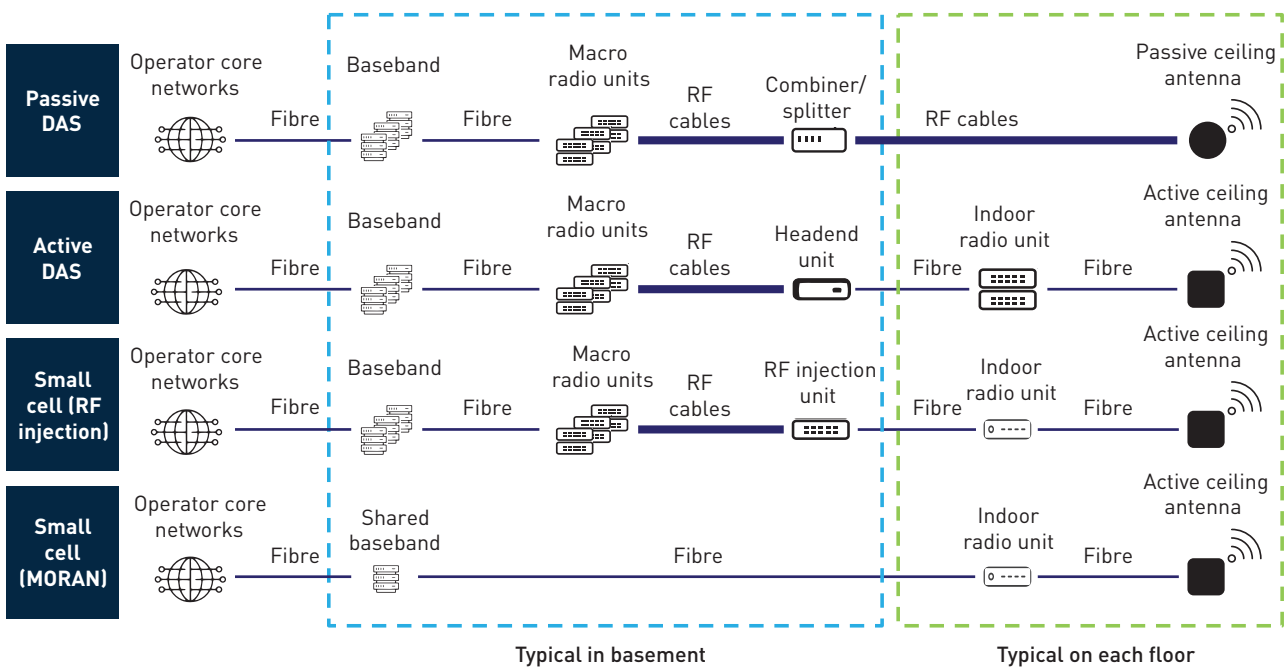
Passive DAS

Operator core networks

Fibre

Baseband

Fibre

Macro radio units

RF cables

Combiner/ splitter

RF cables

Passive ceiling antenna

Active DAS

Operator core networks

Fibre

Baseband

Fibre

Macro radio units

RF cables

Headend unit

Fibre

Indoor radio unit

Fibre

Active ceiling antenna

Small cell (RF injection)

Operator core networks

Fibre

Baseband

Fibre

Macro radio units

RF cables

RF injection unit

Fibre

Indoor radio unit

Fibre

Active ceiling antenna

Small cell (MORAN)

Operator core networks

Fibre

Shared baseband

Fibre

Indoor radio unit

Fibre

Active ceiling antenna

Typical in basement

Typical on each floor